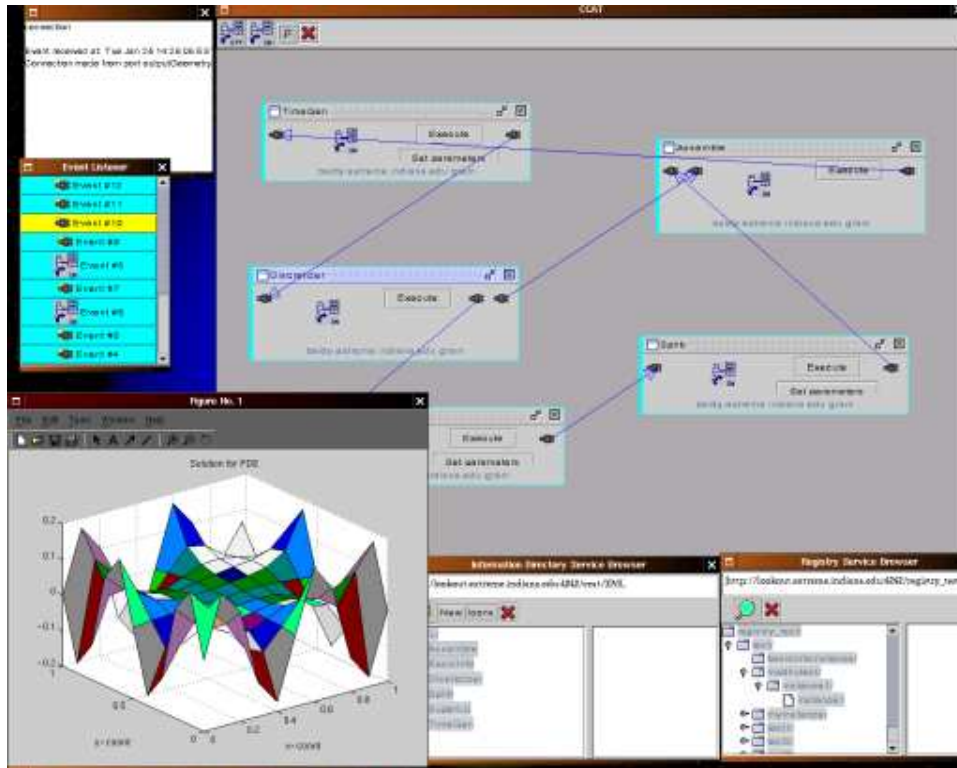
CCAT

connection

Event received at: Tue Jan 28 14:28:06
Connection made from port outputGeometry

Event Listener
Event #12
Event #11
Event #10
Event #9
Event #8
Event #7
Event #6
Event #5
Event #4

TimeGen
Execute
Set parameters

Assemble
Execute

Discretizer
Execute

Solve
Execute
Set parameters

Execute
Set parameters

Figure No. 1
File Edit Tools Window Help
Solution for PDE
0.2
0.1
0
-0.1
-0.2
1
0.5
0
0.8
0.6
0.4
0.2
0
x-coord
y-coord

Information Directory Service Browser
http://lookout.extreme.indiana.edu:4242/xml/XML
New Icons
Assemble
Execute
Discretizer
Solve
TimeGen

Registry Service Browser
http://lookout.extreme.indiana.edu:4242/registry